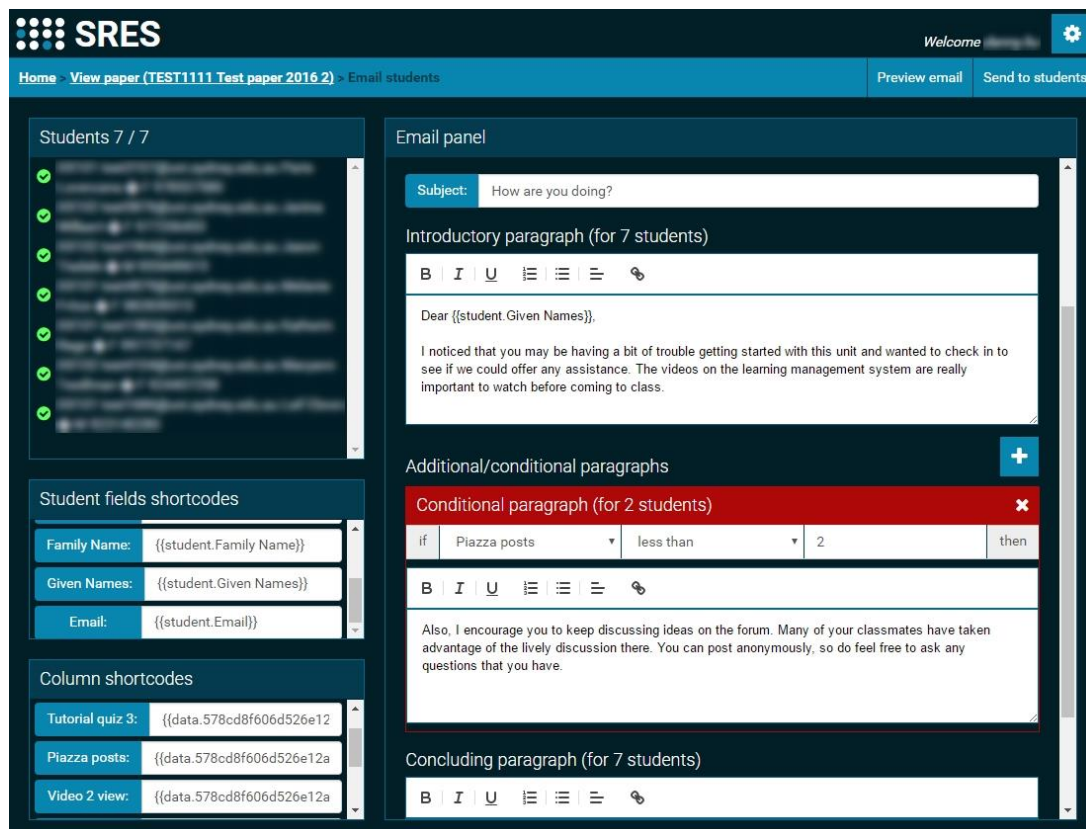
SRES

Welcome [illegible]

Home > View paper (TEST1111 Test paper 2016 2) > Email students

Preview email

Send to students

Students 7 / 7

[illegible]
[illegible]
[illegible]
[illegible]
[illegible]
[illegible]
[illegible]

Student fields shortcodes

| Family Name: | {{student.Family Name}} |
|---|---|
| Given Names: | {{student.Given Names}} |
| Email: | {{student.Email}} |

Column shortcodes

| Tutorial quiz 3: | {{data.578cd8f606d526e12 |
|---|---|
| Piazza posts: | {{data.578cd8f606d526e12a |
| Video 2 view: | {{data.578cd8f606d526e12a |

Email panel

Subject: How are you doing?

Introductory paragraph (for 7 students)

B I U

Dear {{student.Given Names}},

I noticed that you may be having a bit of trouble getting started with this unit and wanted to check in to see if we could offer any assistance. The videos on the learning management system are really important to watch before coming to class.

Additional/conditional paragraphs

+

Conditional paragraph (for 2 students)

if Piazza posts less than 2 then

B I U

Also, I encourage you to keep discussing ideas on the forum. Many of your classmates have taken advantage of the lively discussion there. You can post anonymously, so do feel free to ask any questions that you have.

Concluding paragraph (for 7 students)

B I U